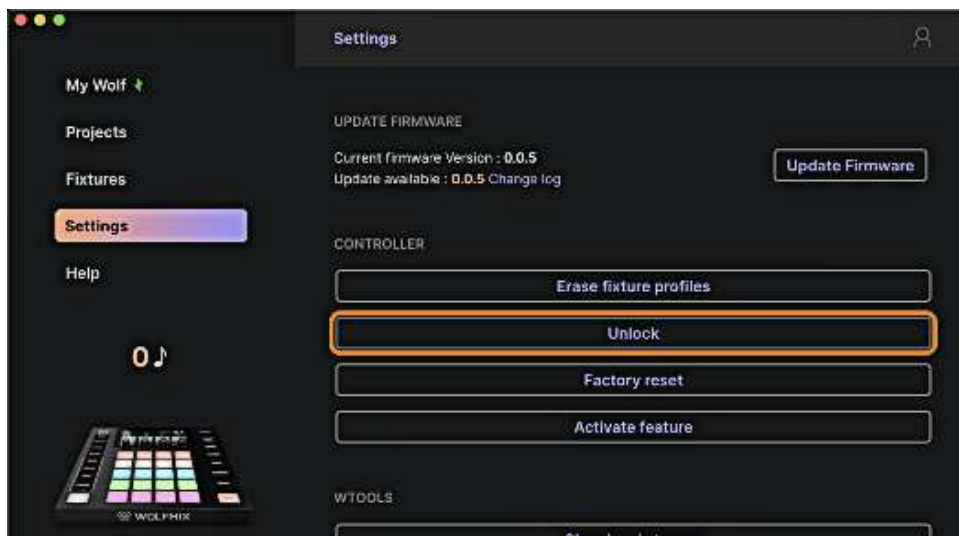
Settings

My Wolf

Projects

Fixtures

Settings

Help

0♪

WOLFMIX

UPDATE FIRMWARE

Current firmware Version : 0.0.5
Update available : 0.0.5 Change log

Update Firmware

CONTROLLER

Erase fixture profiles

Unlock

Factory reset

Activate feature

WTOOLS

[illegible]